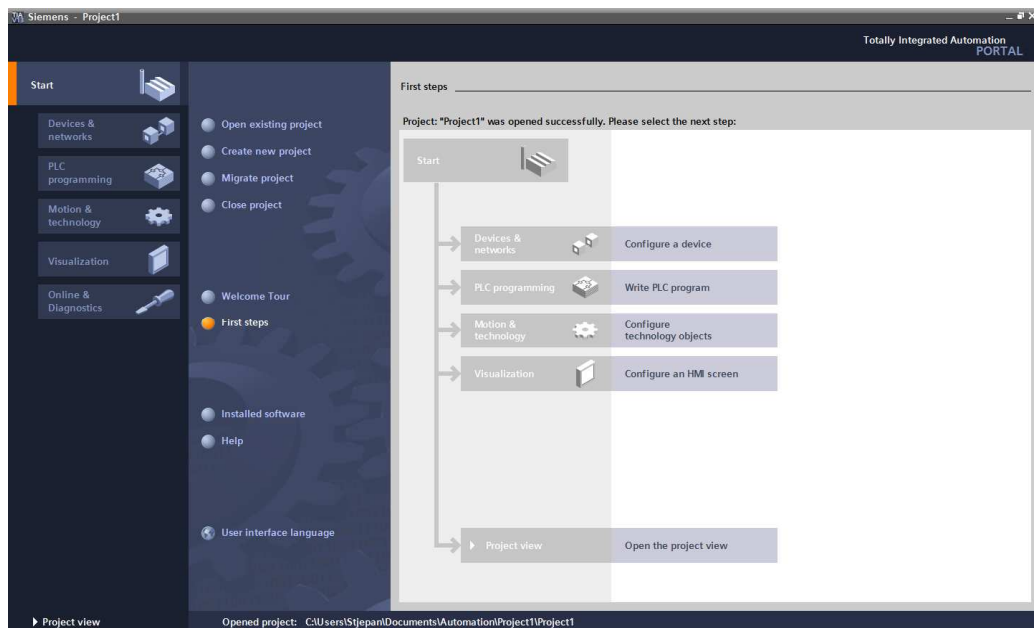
Siemens - Project1

Totally Integrated Automation
PORTAL

Start

Devices & networks

PLC programming

Motion & technology

Visualization

Online & Diagnostics

Open existing project

Create new project

Migrate project

Close project

Welcome Tour

First steps

Installed software

Help

User interface language

First steps

Project: "Project1" was opened successfully. Please select the next step:

Start

Devices & networks

Configure a device

PLC programming

Write PLC program

Motion & technology

Configure technology objects

Visualization

Configure an HMI screen

Project view

Open the project view

Project view

Opened project: C:\Users\Stjepan\Documents\Automation\Project1\Project1